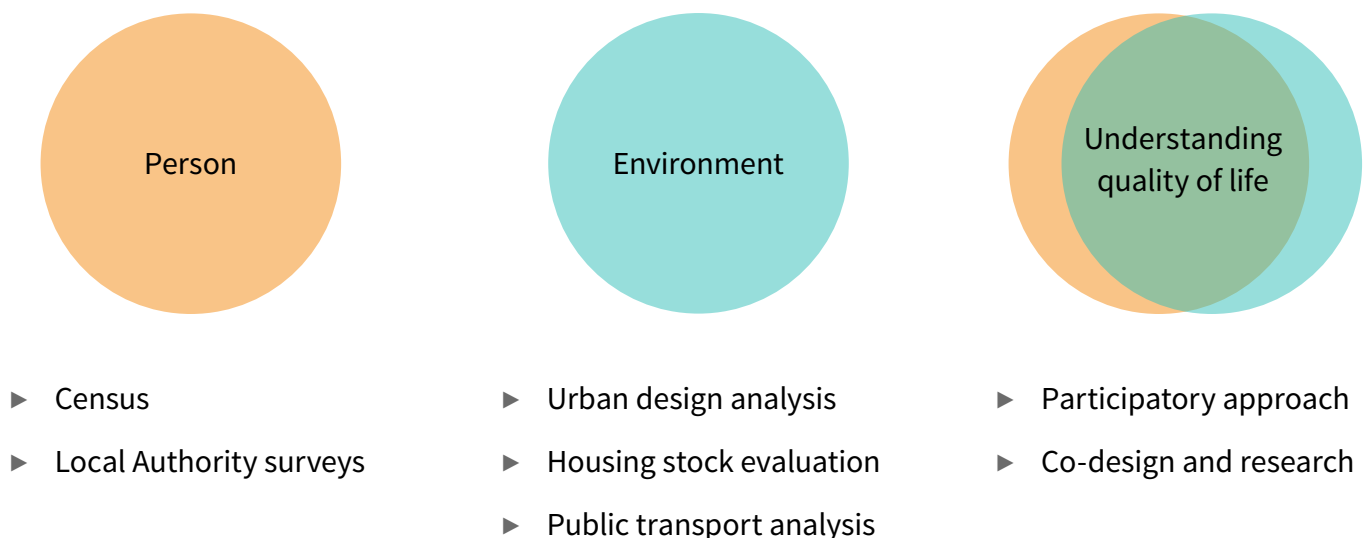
Person

Environment

Understanding quality of life

- Census
- Local Authority surveys

- Urban design analysis
- Housing stock evaluation
- Public transport analysis

- Participatory approach
- Co-design and research